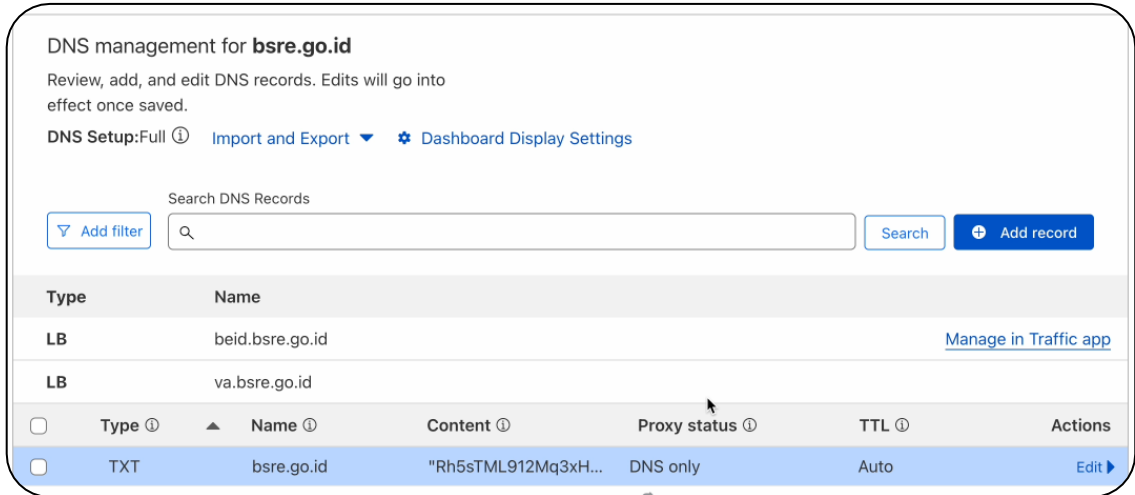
DNS management for **bsre.go.id**

Review, add, and edit DNS records. Edits will go into effect once saved.

DNS Setup:Full ⓘ Import and Export ▾ Dashboard Display Settings

Search DNS Records

Add filter Search Add record

| Type | Name | |
|---|---|---|
| LB | beid.bsre.go.id | Manage in Traffic app |
| LB | va.bsre.go.id | |

| | Type ⓘ | Name ⓘ | Content ⓘ | Proxy status ⓘ | TTL ⓘ | Actions |
|---|---|---|---|---|---|---|
| | TXT | bsre.go.id | "Rh5sTML912Mq3xH... | DNS only | Auto | Edit ▸ |